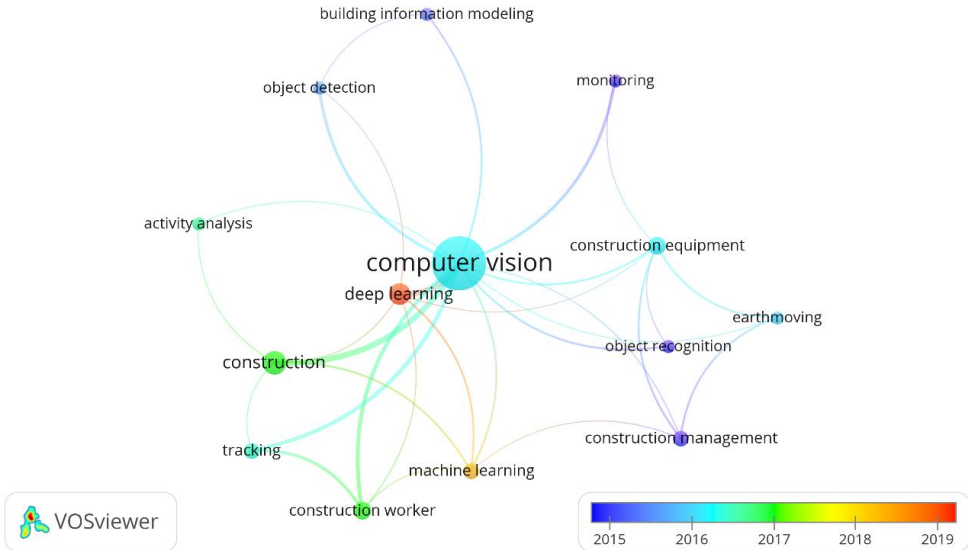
building information modeling
object detection
monitoring
activity analysis
construction equipment
computer vision
deep learning
earthmoving
object recognition
construction
construction management
tracking
machine learning
construction worker
VOSviewer
2015
2016
2017
2018
2019